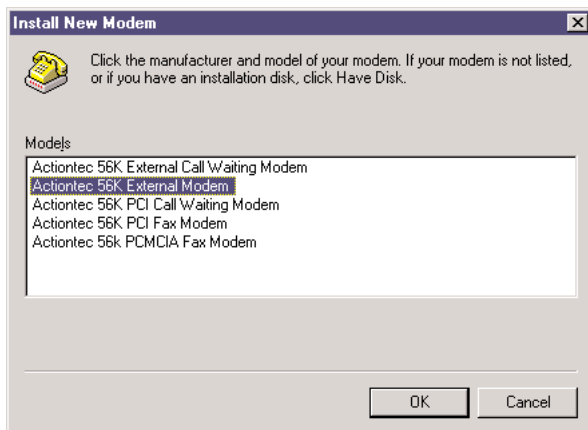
Install New Modem

Click the manufacturer and model of your modem. If your modem is not listed, or if you have an installation disk, click Have Disk.

Models

Actiontec 56K External Call Waiting Modem
Actiontec 56K External Modem
Actiontec 56K PCI Call Waiting Modem
Actiontec 56K PCI Fax Modem
Actiontec 56k PCMCIA Fax Modem

OK
Cancel